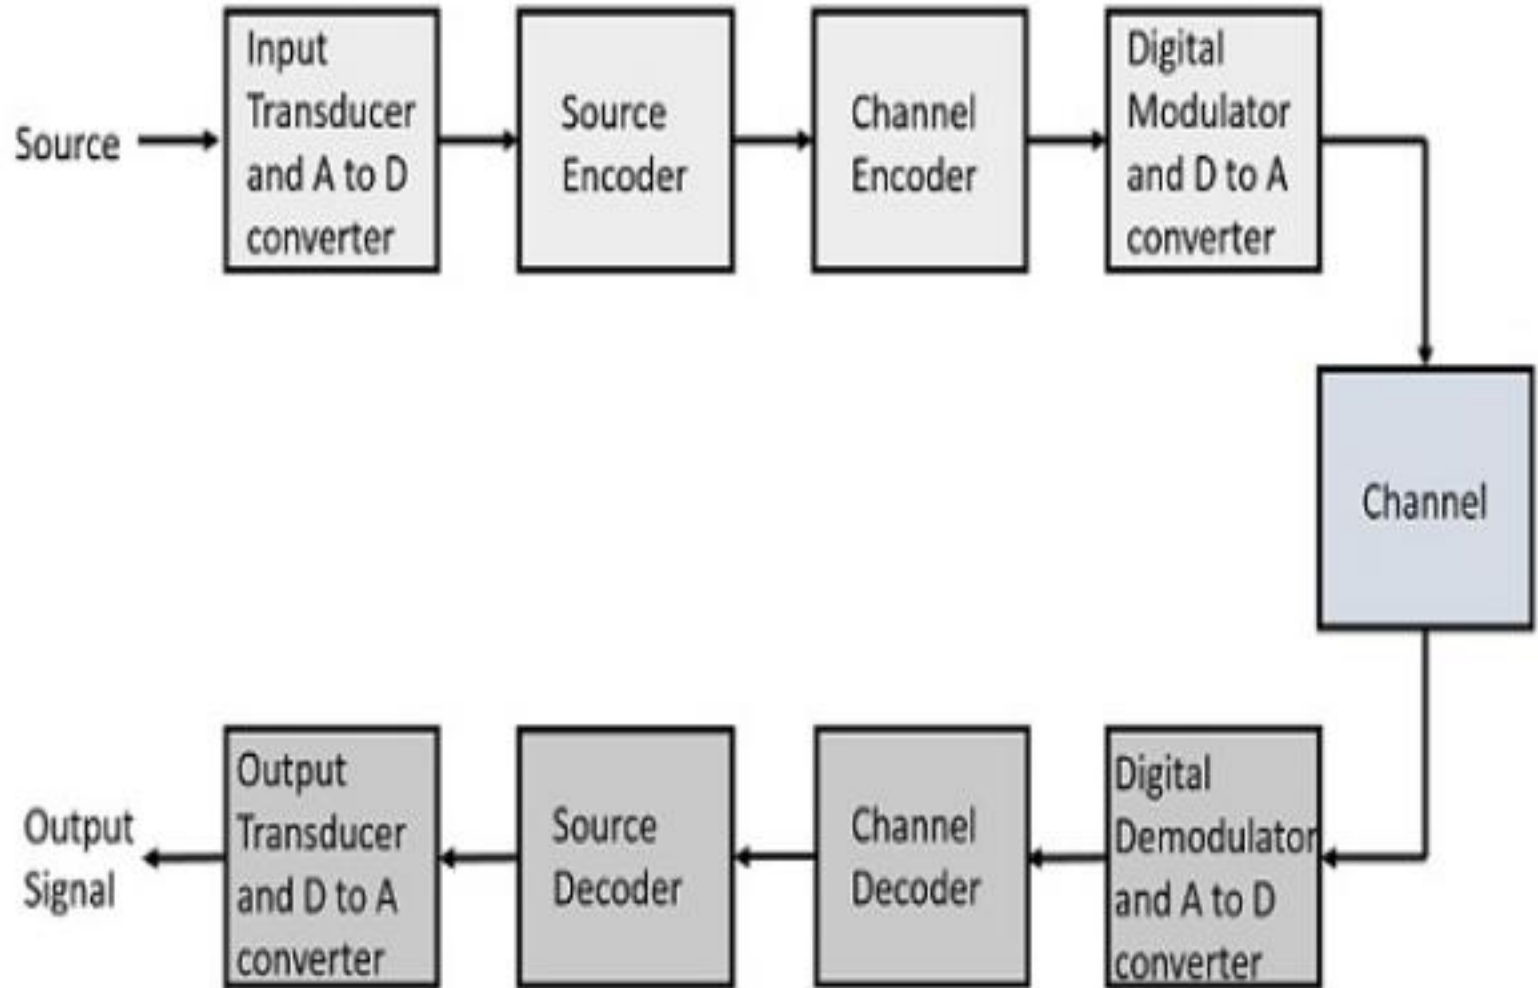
Source

Input Transducer and A to D converter

Source Encoder

Channel Encoder

Digital Modulator and D to A converter

Channel

Digital Demodulator and A to D converter

Channel Decoder

Source Decoder

Output Transducer and D to A converter

Output Signal